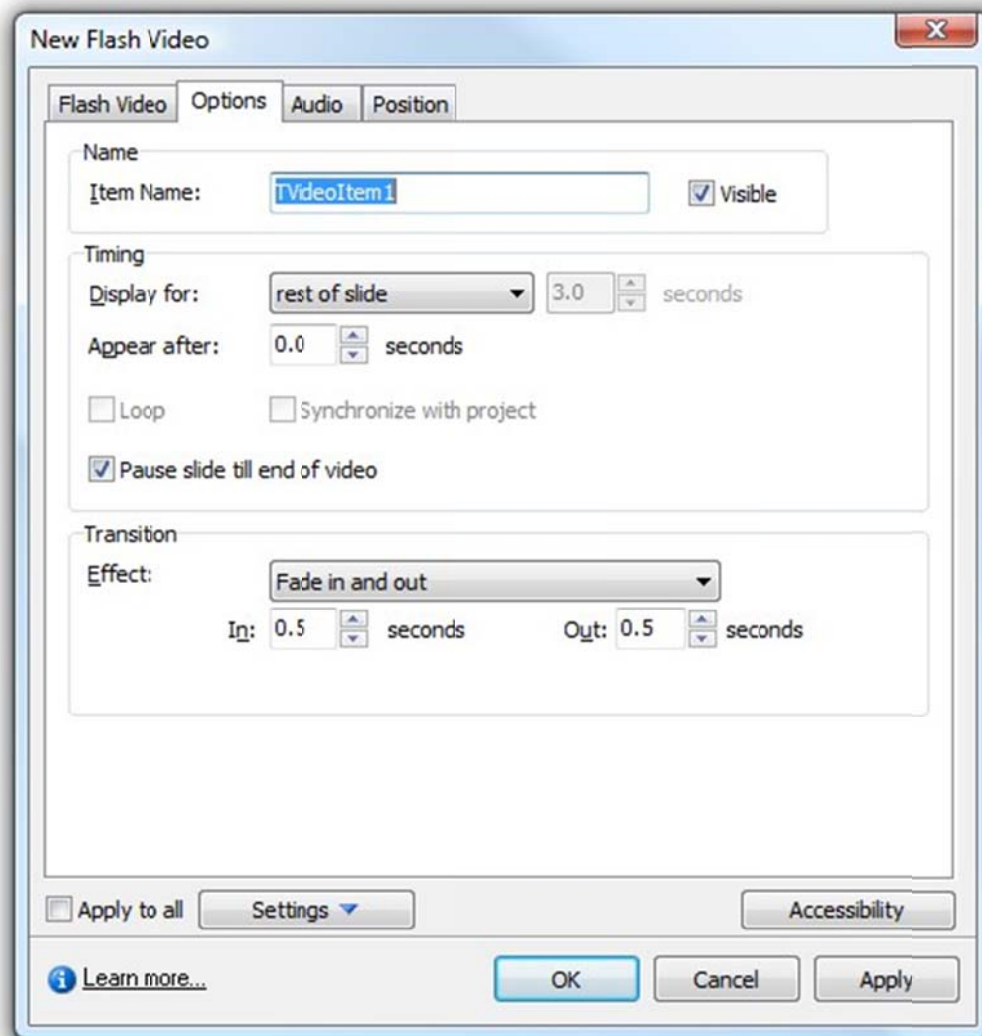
New Flash Video

Flash Video
Options
Audio
Position

Name
Item Name: TVideoItem1
Visible

Timing
Display for: rest of slide
3.0 seconds
Appear after: 0.0 seconds
Loop
Synchronize with project
Pause slide till end of video

Transition
Effect: Fade in and out
In: 0.5 seconds
Out: 0.5 seconds

Apply to all
Settings
Accessibility

Learn more...
OK
Cancel
Apply